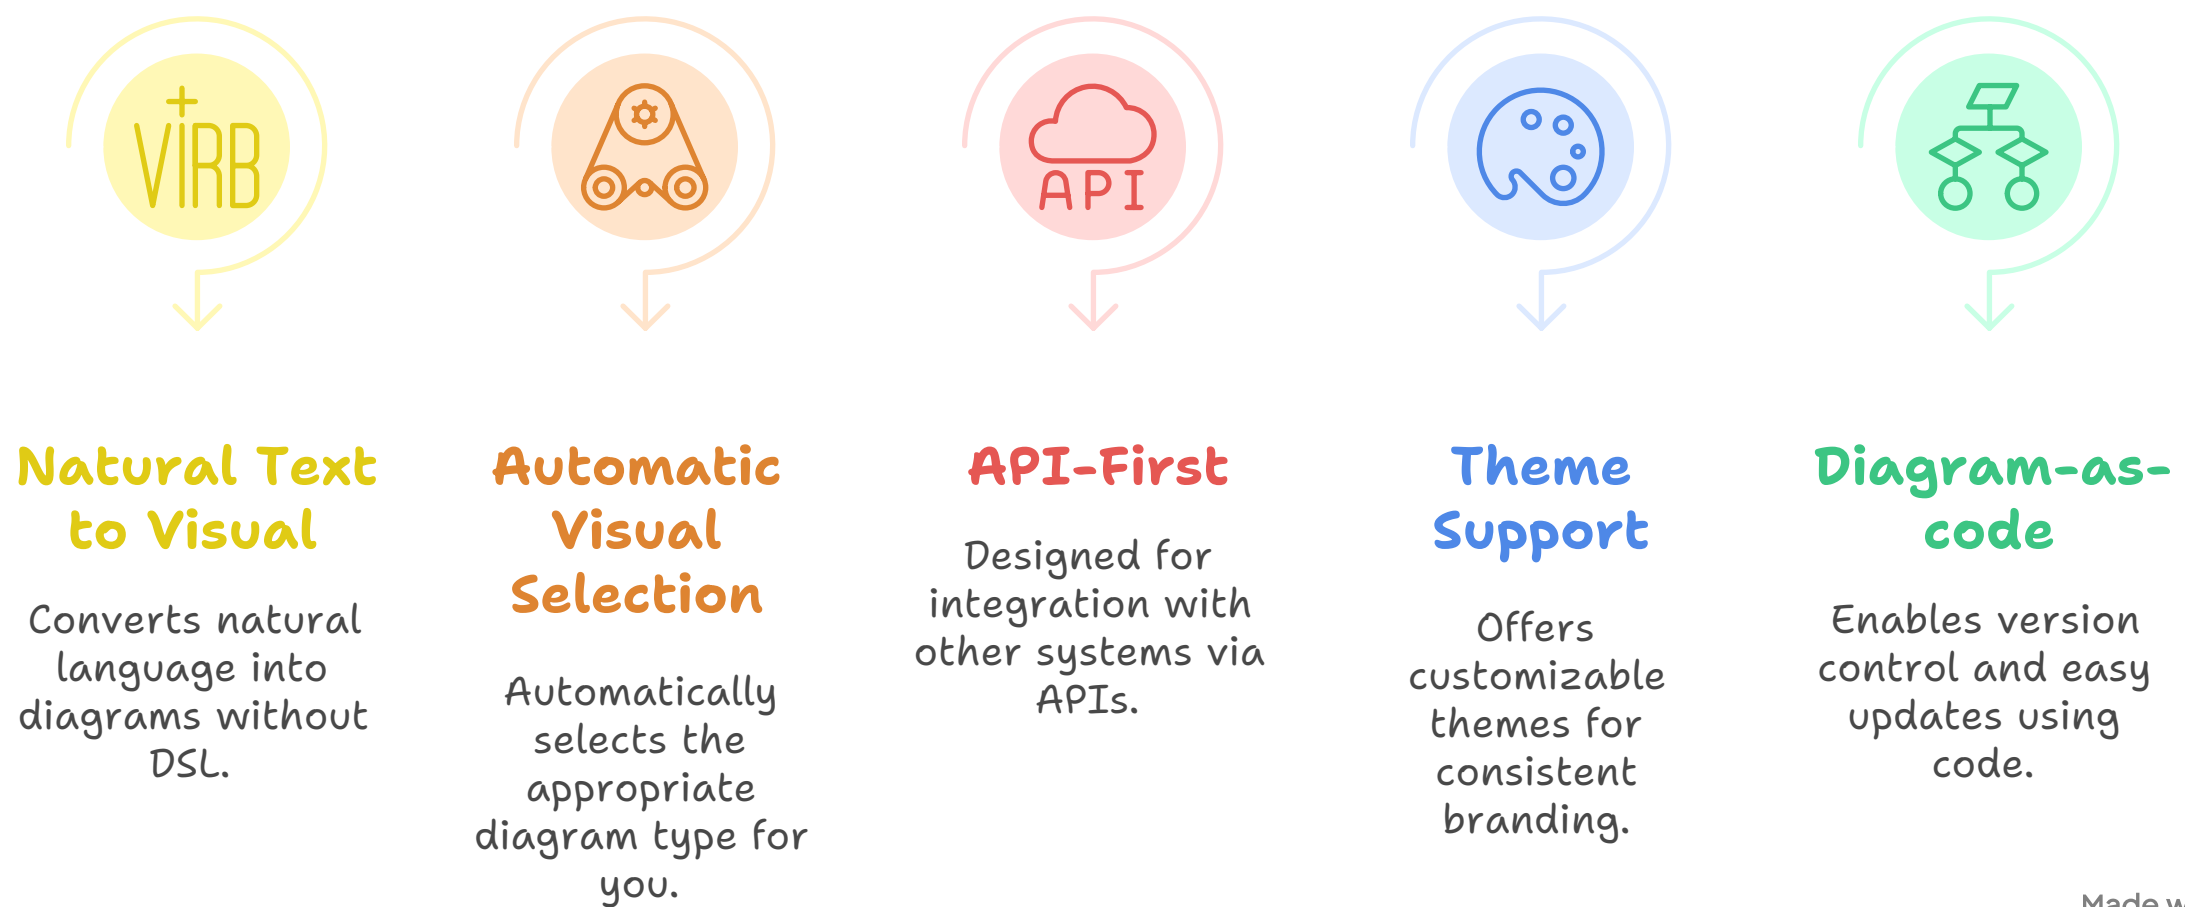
VIRB

API

Natural Text to Visual

Converts natural language into diagrams without DSL.

Automatic Visual Selection

Automatically selects the appropriate diagram type for you.

API-First

Designed for integration with other systems via APIs.

Theme Support

Offers customizable themes for consistent branding.

Diagram-as-code

Enables version control and easy updates using code.

Made w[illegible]